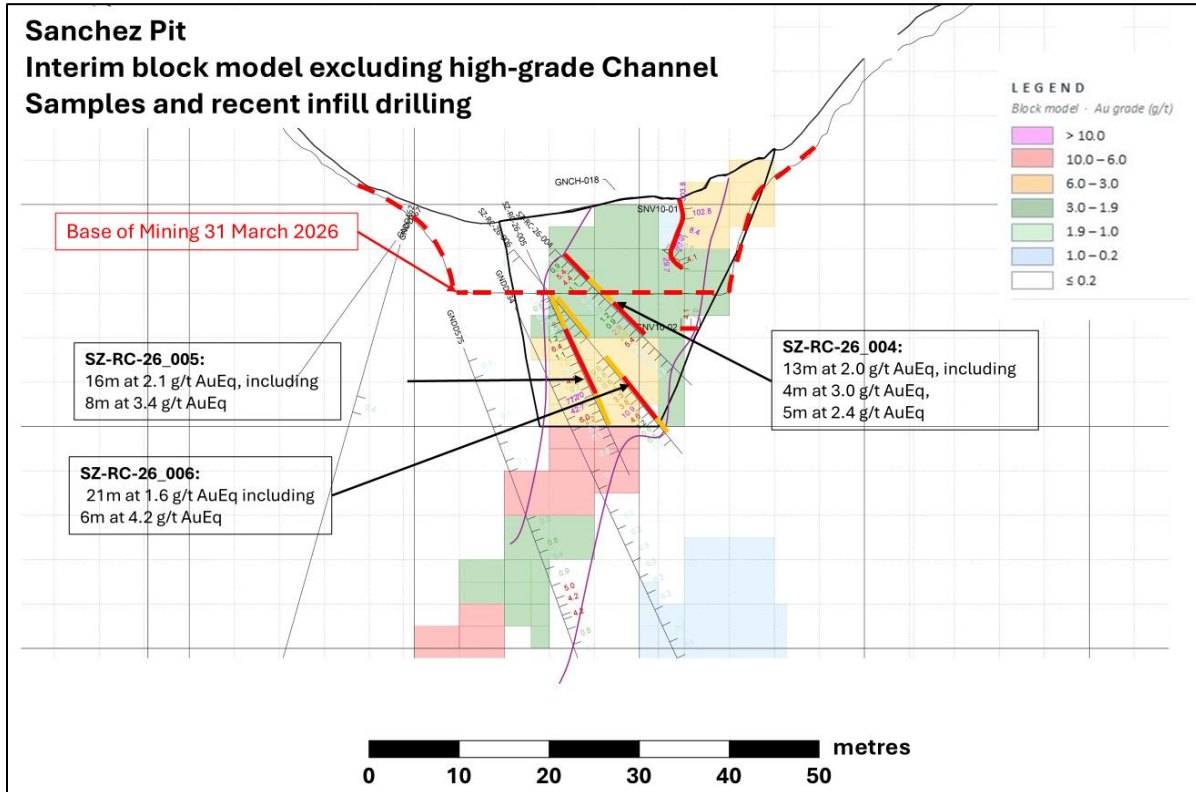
Sanchez Pit
Interim block model excluding high-grade Channel Samples and recent infill drilling

LEGEND
Block model · Au grade (g/t)
> 10.0
10.0 – 6.0
6.0 – 3.0
3.0 – 1.9
1.9 – 1.0
1.0 – 0.2
≤ 0.2

GNCH-018
SNV10-01
102.8
SNV10-02
SZ-RC-26-004
SZ-RC-26-005
SZ-RC-26-006
GND0575

Base of Mining 31 March 2026

SZ-RC-26_005:
16m at 2.1 g/t AuEq, including
8m at 3.4 g/t AuEq

SZ-RC-26_004:
13m at 2.0 g/t AuEq, including
4m at 3.0 g/t AuEq,
5m at 2.4 g/t AuEq

SZ-RC-26_006:
21m at 1.6 g/t AuEq including
6m at 4.2 g/t AuEq

5.0
4.2

metres
0 10 20 30 40 50